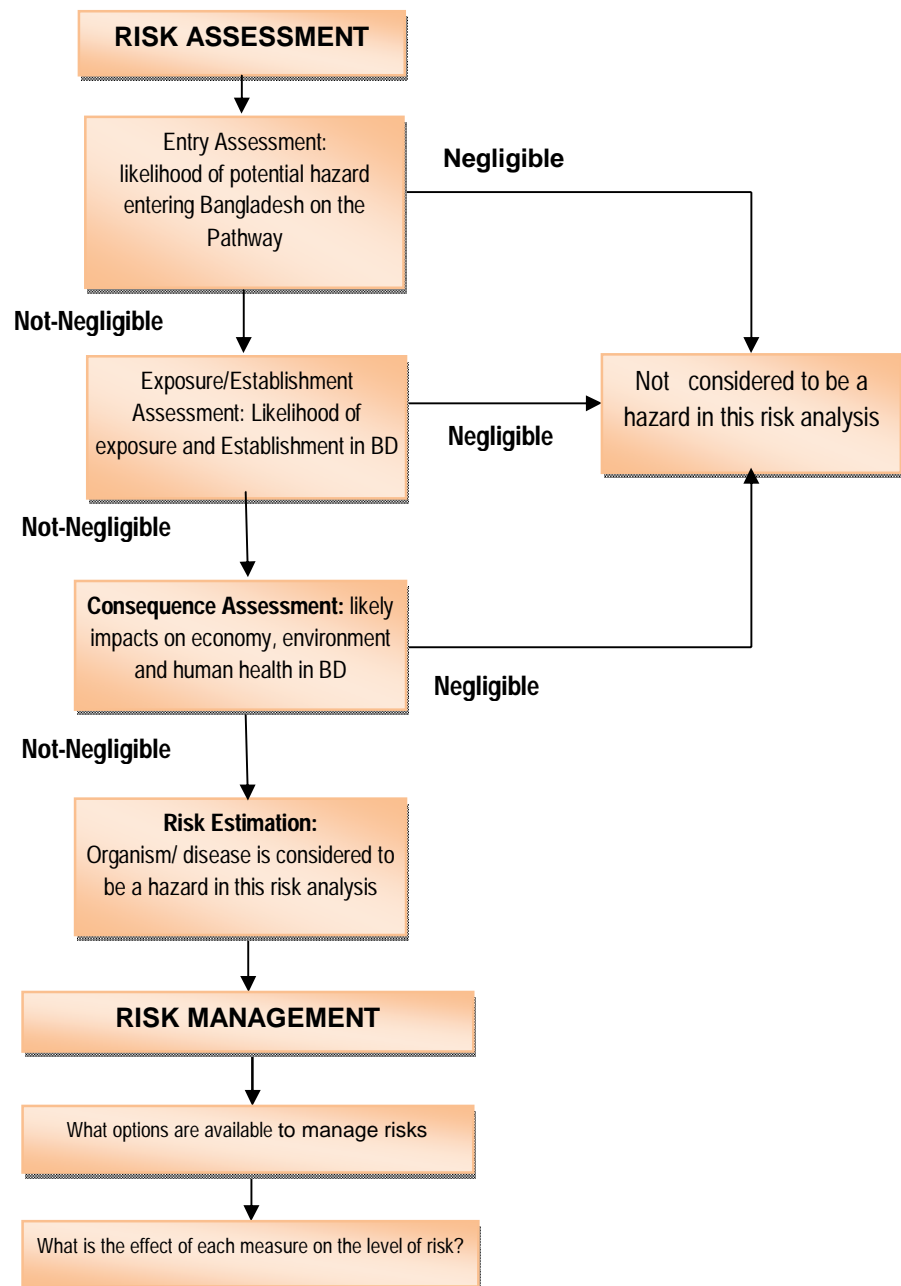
RISK ASSESSMENT

Entry Assessment: likelihood of potential hazard entering Bangladesh on the Pathway

Negligible

Not-Negligible

Exposure/Establishment Assessment: Likelihood of exposure and Establishment in BD

Negligible

Not considered to be a hazard in this risk analysis

Not-Negligible

**Consequence Assessment:** likely impacts on economy, environment and human health in BD

Negligible

Not-Negligible

**Risk Estimation:**
Organism/ disease is considered to be a hazard in this risk analysis

RISK MANAGEMENT

What options are available to manage risks

What is the effect of each measure on the level of risk?